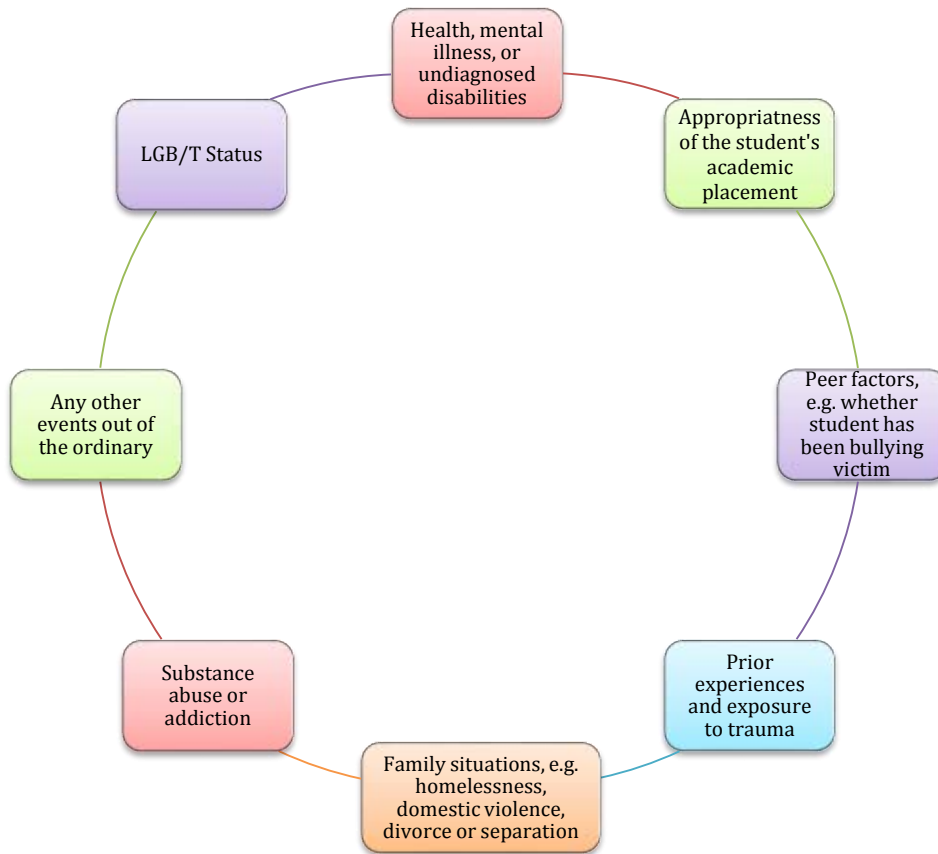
Health, mental illness, or undiagnosed disabilities

Appropriatness of the student's academic placement

Peer factors, e.g. whether student has been bullying victim

Prior experiences and exposure to trauma

Family situations, e.g. homelessness, domestic violence, divorce or separation

Substance abuse or addiction

Any other events out of the ordinary

LGB/T Status